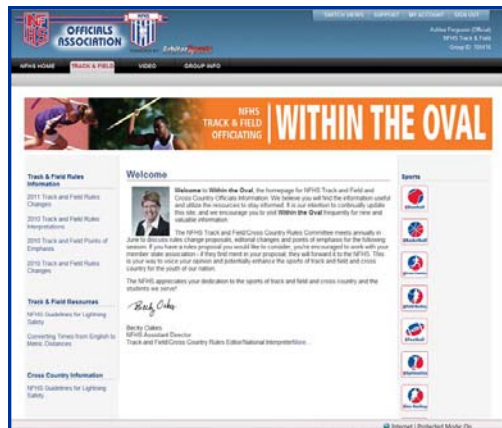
OFFICIALS ASSOCIATION

SWITCH VIEWS | SUPPORT | MY ACCOUNT | SIGN OUT

Ashlee Ferguson (Official)
NFHS Track & Field
Group ID: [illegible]

NFHS HOME | TRACK & FIELD | VIDEO | GROUP INFO

NFHS TRACK & FIELD OFFICIATING | WITHIN THE OVAL

Track & Field Rules Information

2011 Track and Field Rules Changes

2010 Track and Field Rules Interpretations

2010 Track and Field Points of Emphasis

2010 Track and Field Rules Changes

Track & Field Resources

NFHS Guidelines for Lightning Safety

Converting Times from English to Metric Distances

Cross Country Information

NFHS Guidelines for Lightning Safety

Welcome

Welcome to Within the Oval, the homepage for NFHS Track and Field and Cross Country Officials information. We believe you will find the information useful and utilize the resources to stay informed. It is our intention to continually update this site, and we encourage you to visit Within the Oval frequently for new and valuable information.

The NFHS Track and Field/Cross Country Rules Committee meets annually in June to discuss rules change proposals, editorial changes and points of emphasis for the following season. If you have a rules proposal you would like to consider, you're encouraged to work with your member state association - if they find merit in your proposal, they will forward it to the NFHS. This is your way to voice your opinion and potentially enhance the sports of track and field and cross country for the youth of our nation.

The NFHS appreciates your dedication to the sports of track and field and cross country and the students we serve!

Becky Oakes

Becky Oakes
NFHS Assistant Director
Track and Field/Cross Country Rules Editor/National Interpreter/More...

Sports

Baseball
Basketball
Field Hockey
Football
Ice Hockey

Internet | Protected Mode: On